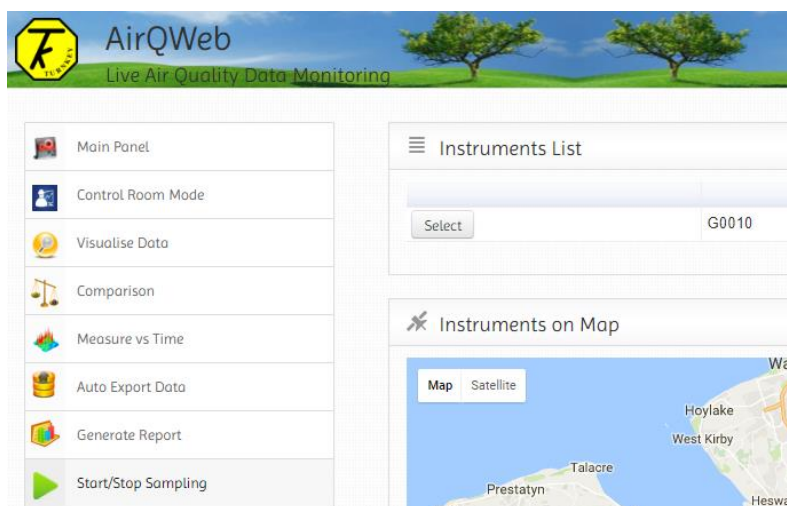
TURNKEY

AirQWeb

Live Air Quality Data Monitoring

Main Panel

Control Room Mode

Visualise Data

Comparison

Measure vs Time

Auto Export Data

Generate Report

Start/Stop Sampling

Instruments List

Select

G0010

Instruments on Map

Map Satellite

Hoylake

West Kirby

Talacre

Prestatyn

Wa

Heswa